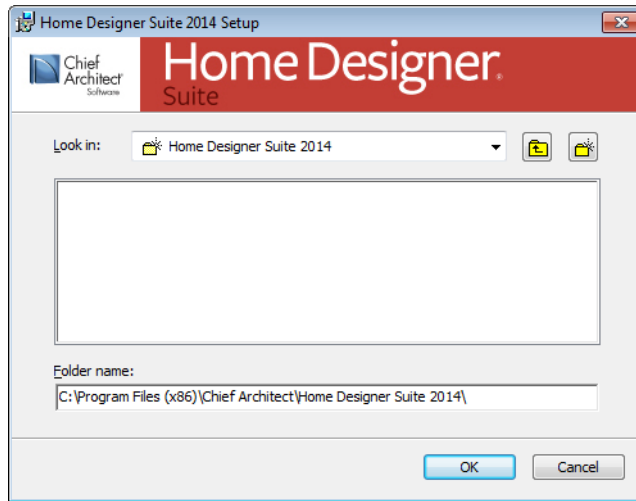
Home Designer Suite 2014 Setup

Chief Architect Software

Home Designer Suite

Look in:

Home Designer Suite 2014

Folder name:

C:\Program Files (x86)\Chief Architect\Home Designer Suite 2014\

OK

Cancel